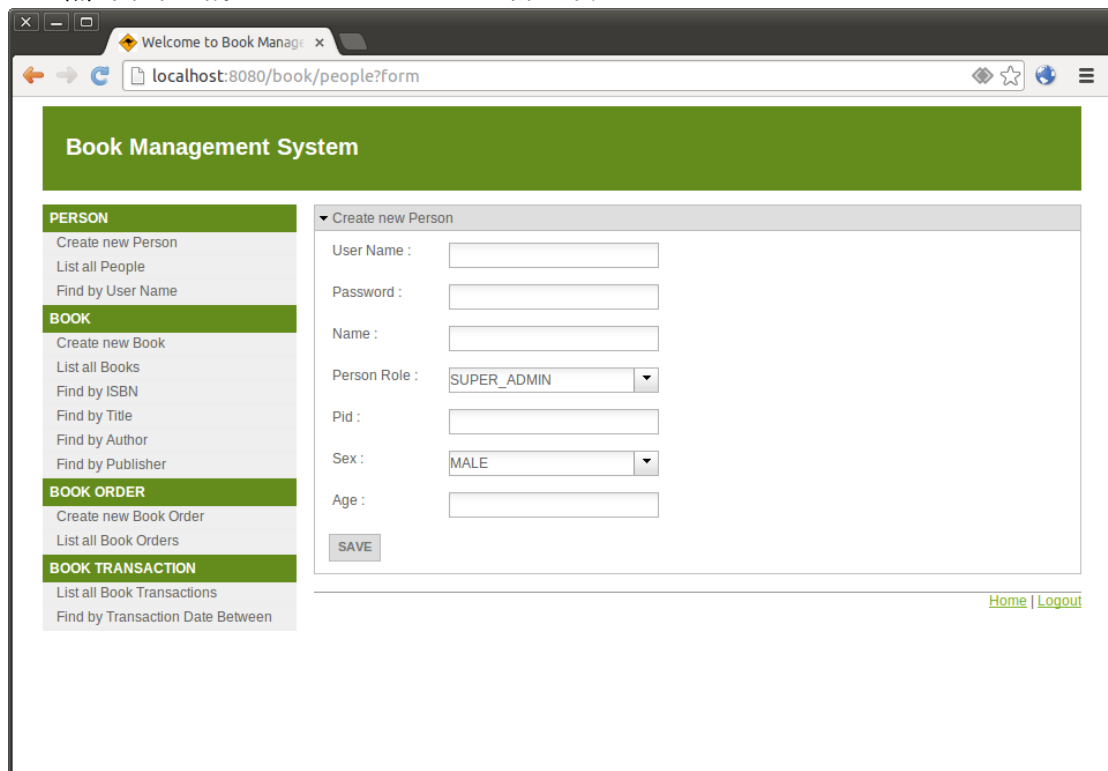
Welcome to Book Manage ×

localhost:8080/book/people?form

Book Management System

PERSON
Create new Person
List all People
Find by User Name
BOOK
Create new Book
List all Books
Find by ISBN
Find by Title
Find by Author
Find by Publisher
BOOK ORDER
Create new Book Order
List all Book Orders
BOOK TRANSACTION
List all Book Transactions
Find by Transaction Date Between

Create new Person

User Name :
Password :
Name :
Person Role : SUPER_ADMIN
Pid :
Sex : MALE
Age :
SAVE

Home | Logout